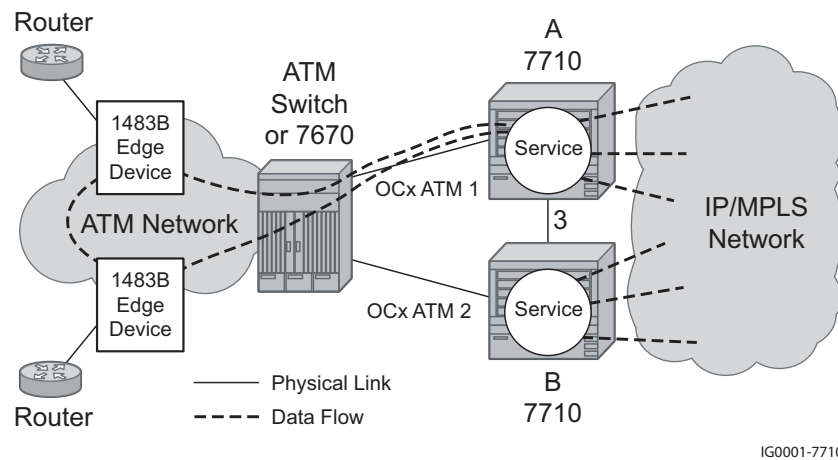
Router

1483B Edge Device

ATM Network

1483B Edge Device

Router

ATM Switch or 7670

OCx ATM 1

OCx ATM 2

A 7710

Service

3

Service

B 7710

IP/MPLS Network

Physical Link

Data Flow

IG0001-7710